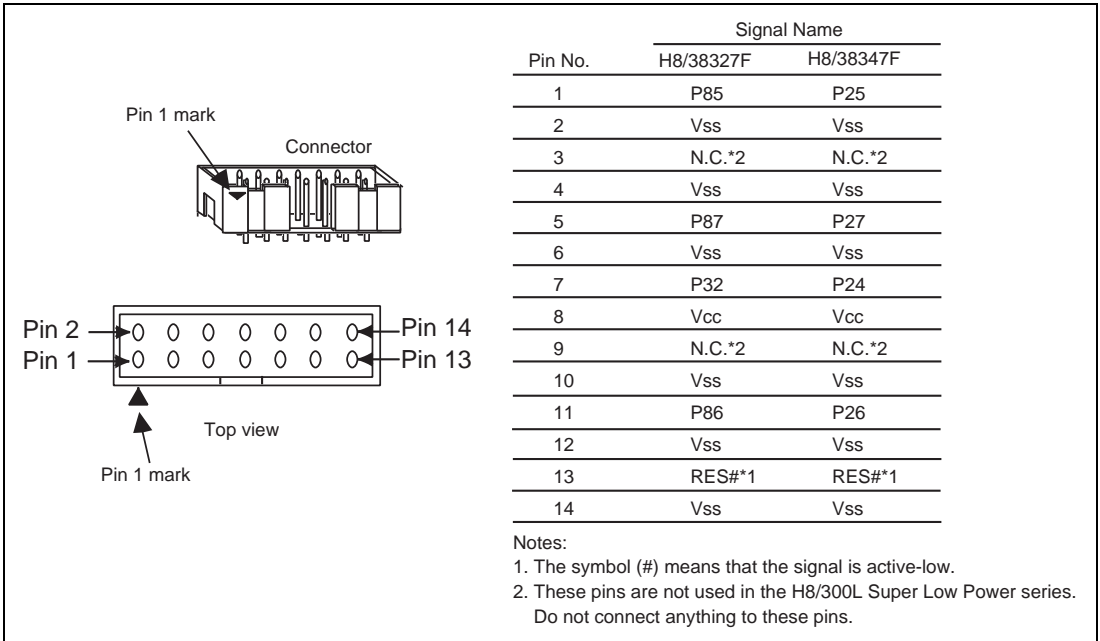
Pin 1 mark

Connector

Pin 2

Pin 1

Pin 14

Pin 13

Top view

Pin 1 mark

| Pin No. | Signal Name H8/38327F | Signal Name H8/38347F |
|---|---|---|
| 1 | P85 | P25 |
| 2 | Vss | Vss |
| 3 | N.C.*2 | N.C.*2 |
| 4 | Vss | Vss |
| 5 | P87 | P27 |
| 6 | Vss | Vss |
| 7 | P32 | P24 |
| 8 | Vcc | Vcc |
| 9 | N.C.*2 | N.C.*2 |
| 10 | Vss | Vss |
| 11 | P86 | P26 |
| 12 | Vss | Vss |
| 13 | RES#*1 | RES#*1 |
| 14 | Vss | Vss |

Notes:
1. The symbol (#) means that the signal is active-low.
2. These pins are not used in the H8/300L Super Low Power series. Do not connect anything to these pins.